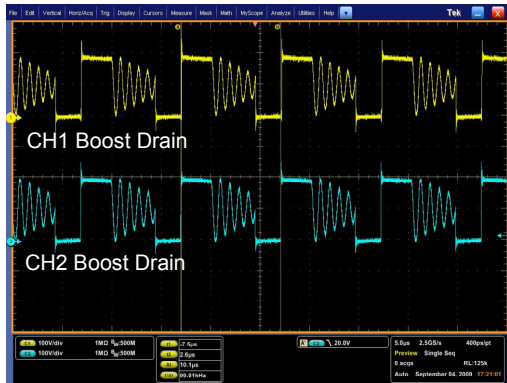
File Edit Vertical Horiz/Acq Trig Display Cursors Measure Mask Math MyScope Analyze Utilities Help

Tek

CH1 Boost Drain

CH2 Boost Drain

C1 100V/div 1MΩ $B_W$:500M
C2 100V/div 1MΩ $B_W$:500M

7.5μs
2.6μs
10.1μs
99.01kHz

C1 ╲ 20.0V

5.0μs 2.5GS/s 400ps/pt
Preview Single Seq
0 acqs RL:125k
Auto September 04, 2009 17:21:01